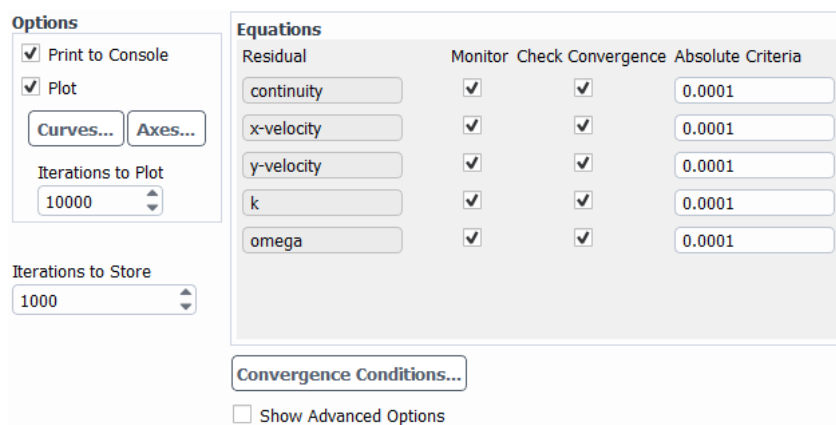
Options

Print to Console

Plot

Curves... Axes...

Iterations to Plot

10000

Iterations to Store

1000

Equations

| Residual | Monitor | Check Convergence | Absolute Criteria |
|---|---|---|---|
| continuity | ✓ | ✓ | 0.0001 |
| x-velocity | ✓ | ✓ | 0.0001 |
| y-velocity | ✓ | ✓ | 0.0001 |
| k | ✓ | ✓ | 0.0001 |
| omega | ✓ | ✓ | 0.0001 |

Convergence Conditions...

Show Advanced Options